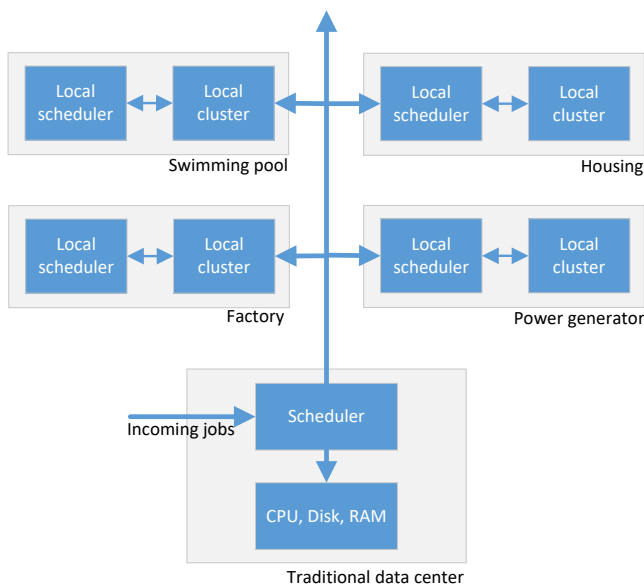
Local scheduler

Local cluster

Swimming pool

Local scheduler

Local cluster

Housing

Local scheduler

Local cluster

Factory

Local scheduler

Local cluster

Power generator

Incoming jobs

Scheduler

CPU, Disk, RAM

Traditional data center